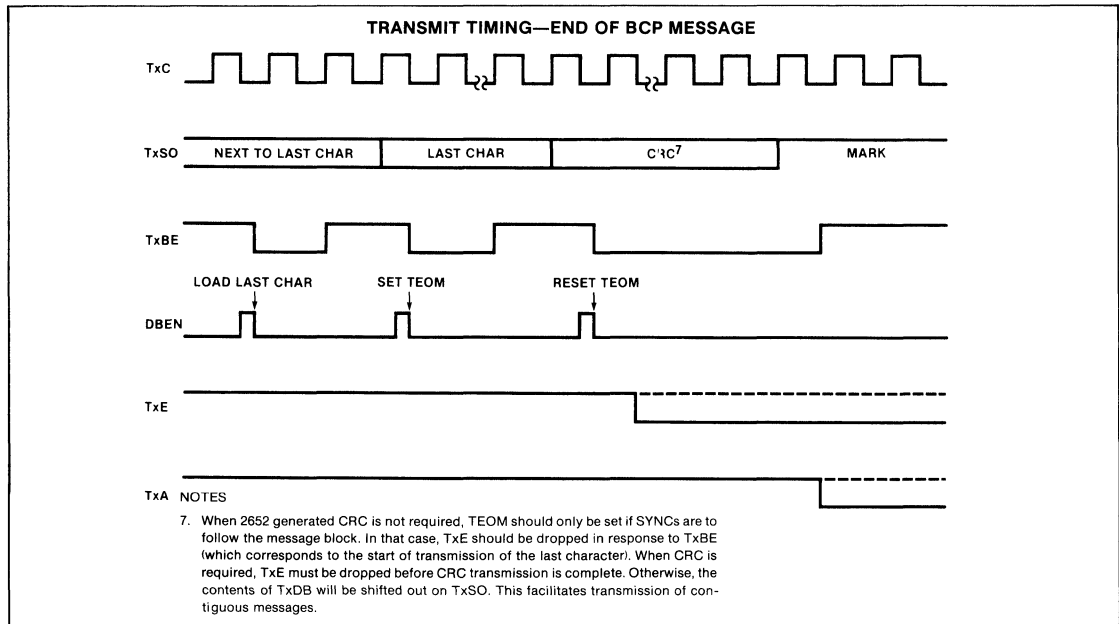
TRANSMIT TIMING—END OF BCP MESSAGE

TxC

TxSO NEXT TO LAST CHAR LAST CHAR CRC$^7$ MARK

TxBE

LOAD LAST CHAR SET TEOM RESET TEOM

DBEN

TxE

TxA NOTES

7. When 2652 generated CRC is not required, TEOM should only be set if SYNCs are to follow the message block. In that case, TxE should be dropped in response to TxBE (which corresponds to the start of transmission of the last character). When CRC is required, TxE must be dropped before CRC transmission is complete. Otherwise, the contents of TxDB will be shifted out on TxSO. This facilitates transmission of contiguous messages.